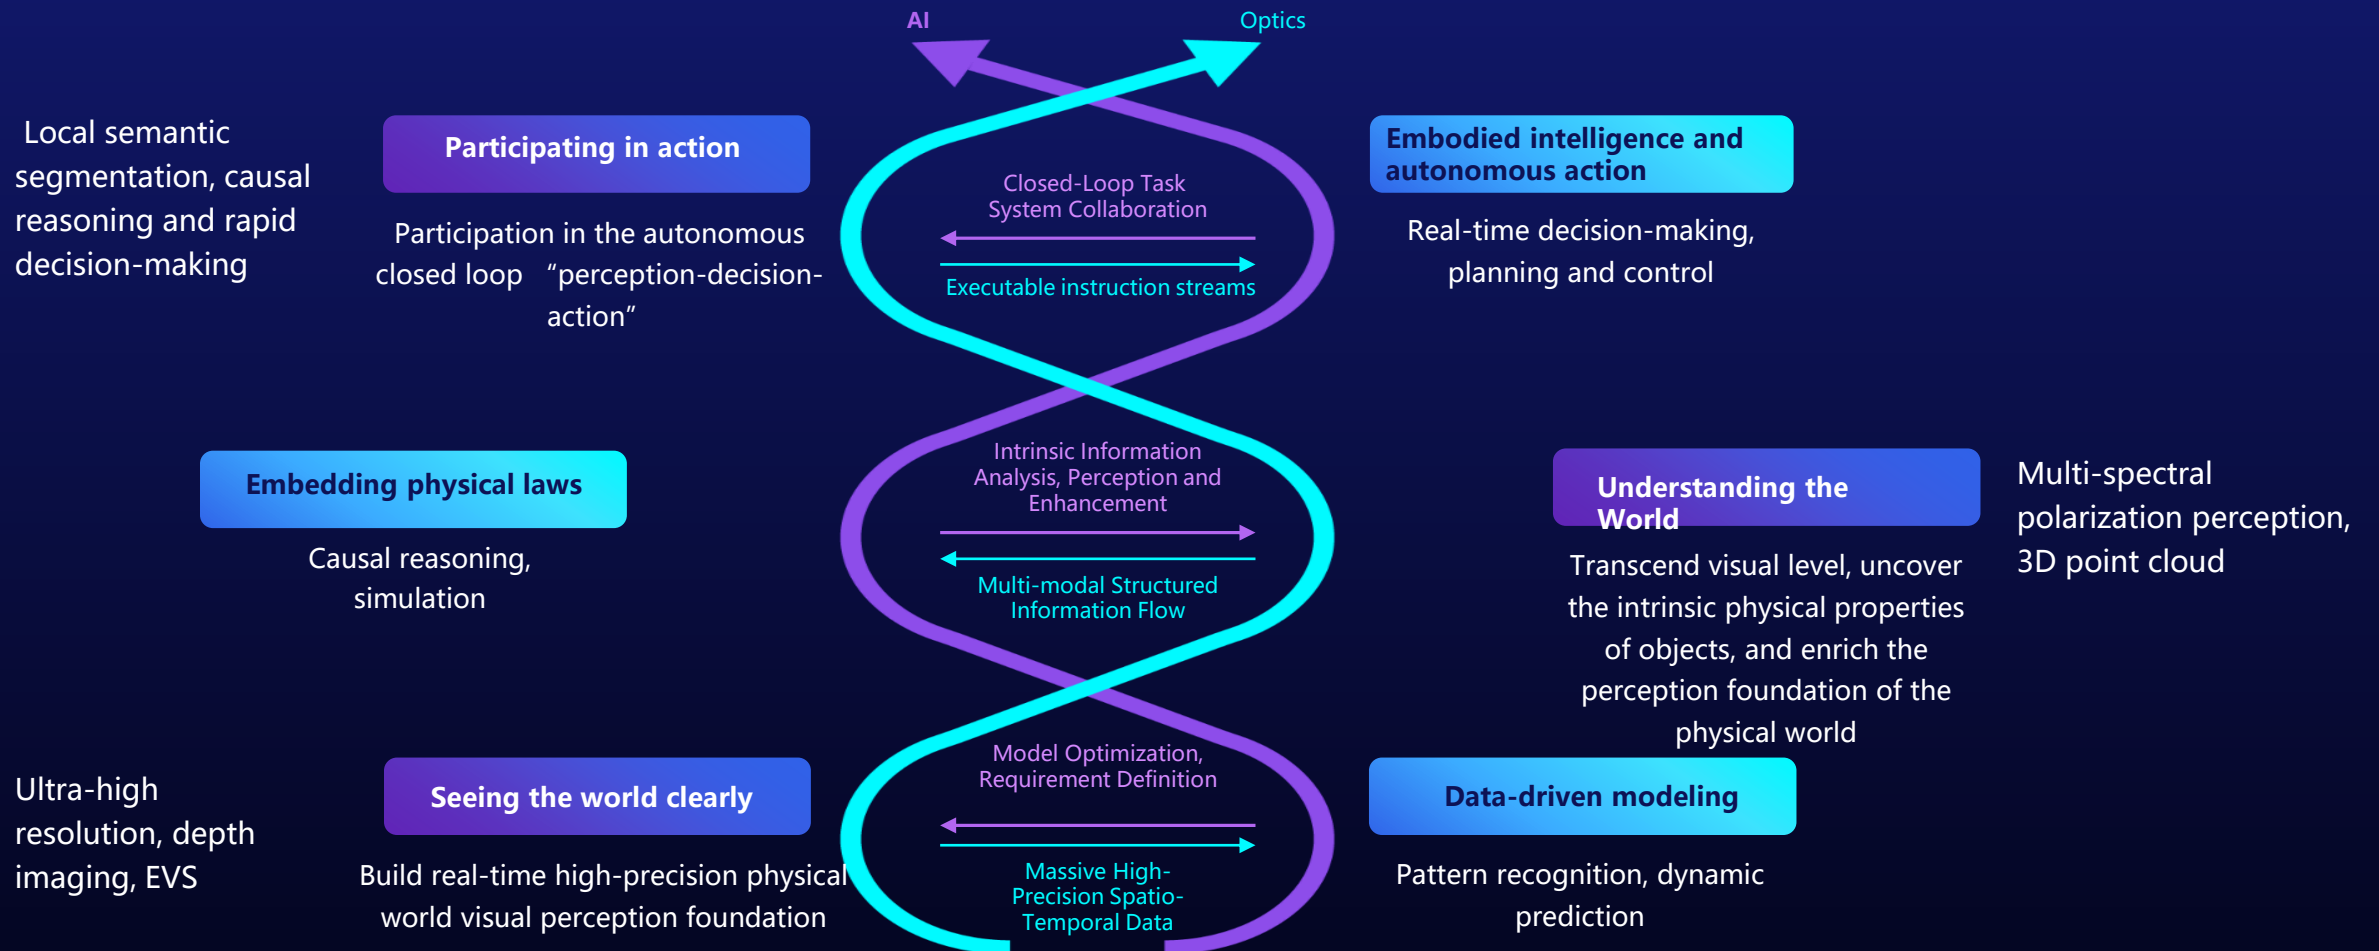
AI

Optics

Local semantic segmentation, causal reasoning and rapid decision-making

Participating in action

Participation in the autonomous closed loop "perception-decision-action"

Closed-Loop Task System Collaboration

Executable instruction streams

Embodied intelligence and autonomous action

Real-time decision-making, planning and control

Embedding physical laws

Causal reasoning, simulation

Intrinsic Information Analysis, Perception and Enhancement

Multi-modal Structured Information Flow

Understanding the World

Transcend visual level, uncover the intrinsic physical properties of objects, and enrich the perception foundation of the physical world

Multi-spectral polarization perception, 3D point cloud

Ultra-high resolution, depth imaging, EVS

Seeing the world clearly

Build real-time high-precision physical world visual perception foundation

Model Optimization, Requirement Definition

Massive High-Precision Spatio-Temporal Data

Data-driven modeling

Pattern recognition, dynamic prediction